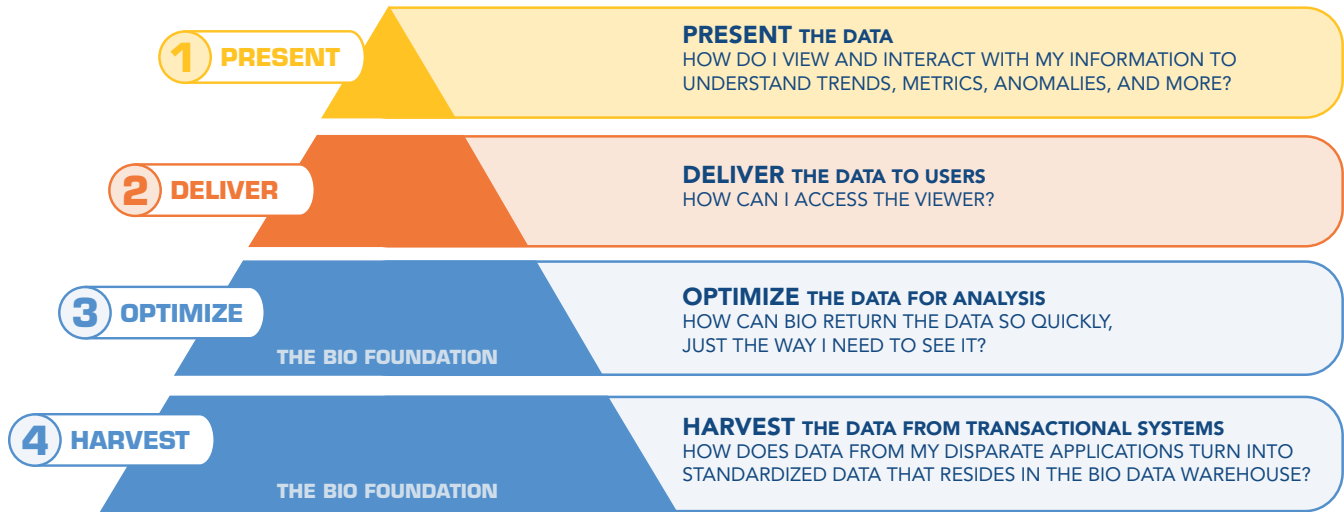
1 PRESENT

PRESENT THE DATA
HOW DO I VIEW AND INTERACT WITH MY INFORMATION TO UNDERSTAND TRENDS, METRICS, ANOMALIES, AND MORE?

2 DELIVER

DELIVER THE DATA TO USERS
HOW CAN I ACCESS THE VIEWER?

3 OPTIMIZE

THE BIO FOUNDATION

OPTIMIZE THE DATA FOR ANALYSIS
HOW CAN BIO RETURN THE DATA SO QUICKLY, JUST THE WAY I NEED TO SEE IT?

4 HARVEST

THE BIO FOUNDATION

HARVEST THE DATA FROM TRANSACTIONAL SYSTEMS
HOW DOES DATA FROM MY DISPARATE APPLICATIONS TURN INTO STANDARDIZED DATA THAT RESIDES IN THE BIO DATA WAREHOUSE?